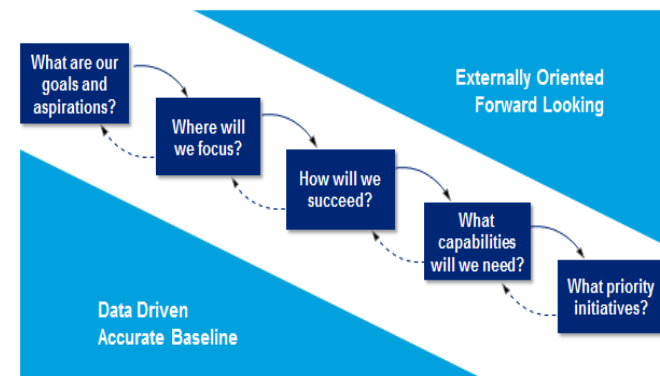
What are our goals and aspirations?

Where will we focus?

How will we succeed?

What capabilities will we need?

What priority initiatives?

Externally Oriented
Forward Looking

Data Driven
Accurate Baseline